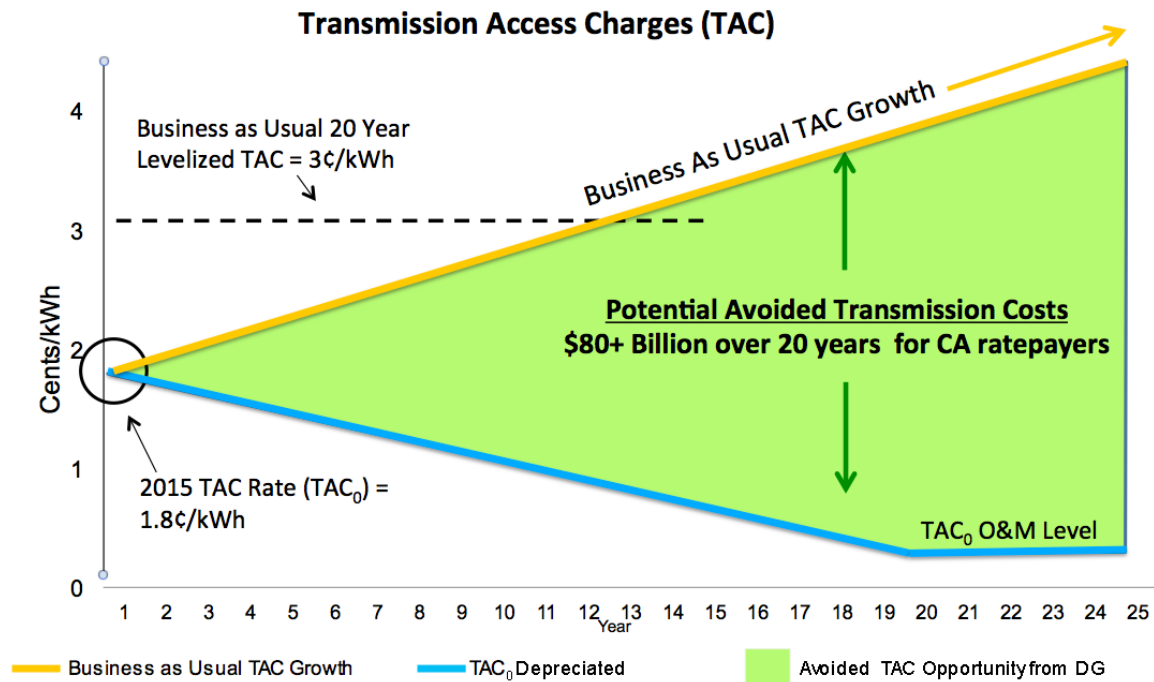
Transmission Access Charges (TAC)

Business as Usual 20 Year Levelized TAC = 3¢/kWh

Business As Usual TAC Growth

Potential Avoided Transmission Costs
$80+ Billion over 20 years for CA ratepayers

2015 TAC Rate ($TAC_0$) = 1.8¢/kWh

$TAC_0$ O&M Level

Cents/kWh

0
1
2
3
4

1 2 3 4 5 6 7 8 9 10 11 12 13 14 15 16 17 18 19 20 21 22 23 24 25
Year

Business as Usual TAC Growth
$TAC_0$ Depreciated
Avoided TAC Opportunity from DG